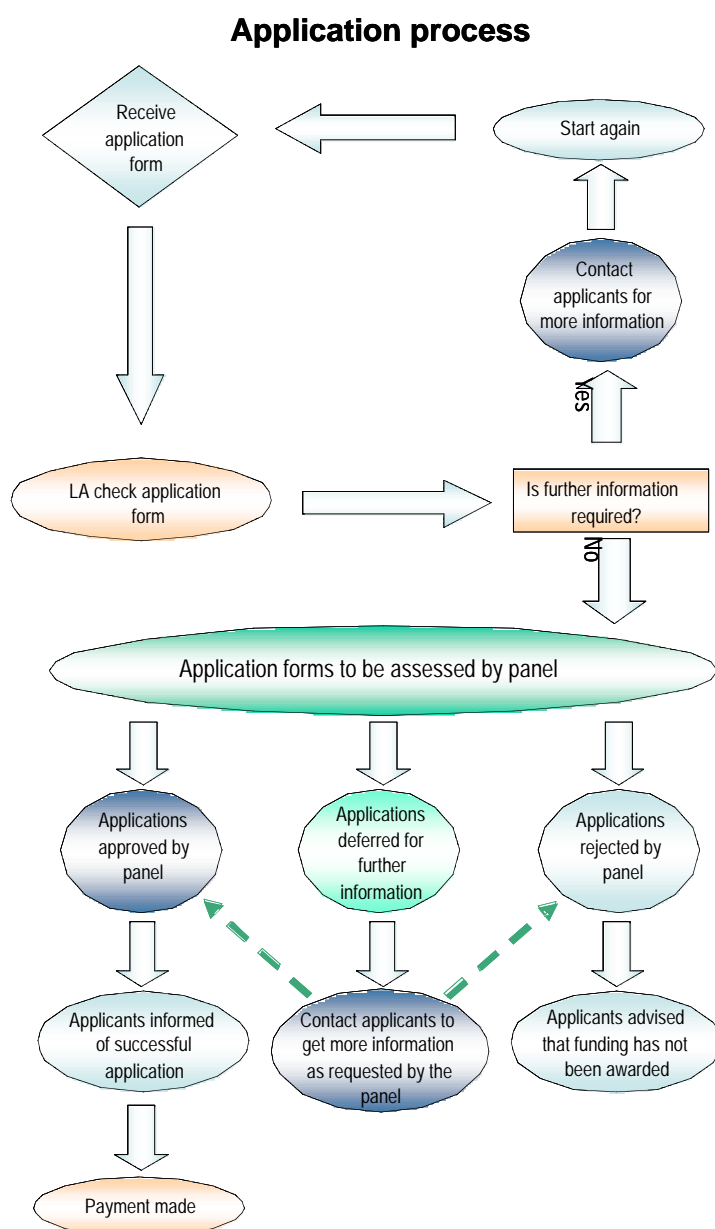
Application process

Receive application form

Start again

Contact applicants for more information

Yes

LA check application form

Is further information required?

No

Application forms to be assessed by panel

Applications approved by panel

Applications deferred for further information

Applications rejected by panel

Applicants informed of successful application

Contact applicants to get more information as requested by the panel

Applicants advised that funding has not been awarded

Payment made